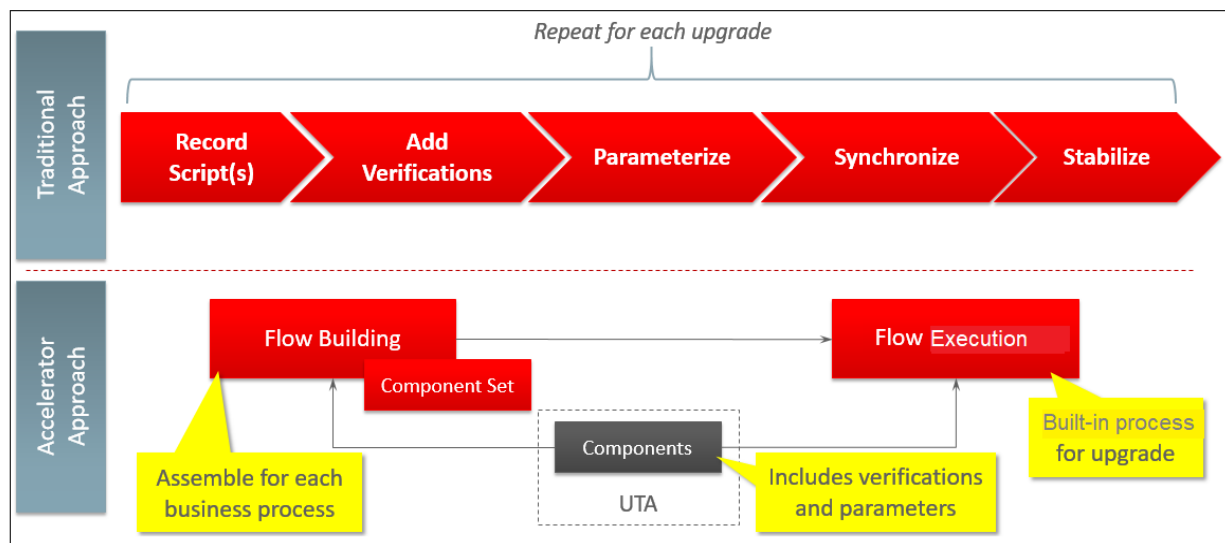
Traditional Approach

Repeat for each upgrade

Record Script(s)

Add Verifications

Parameterize

Synchronize

Stabilize

Accelerator Approach

Flow Building

Component Set

Flow Execution

Components

UTA

Assemble for each business process

Includes verifications and parameters

Built-in process for upgrade